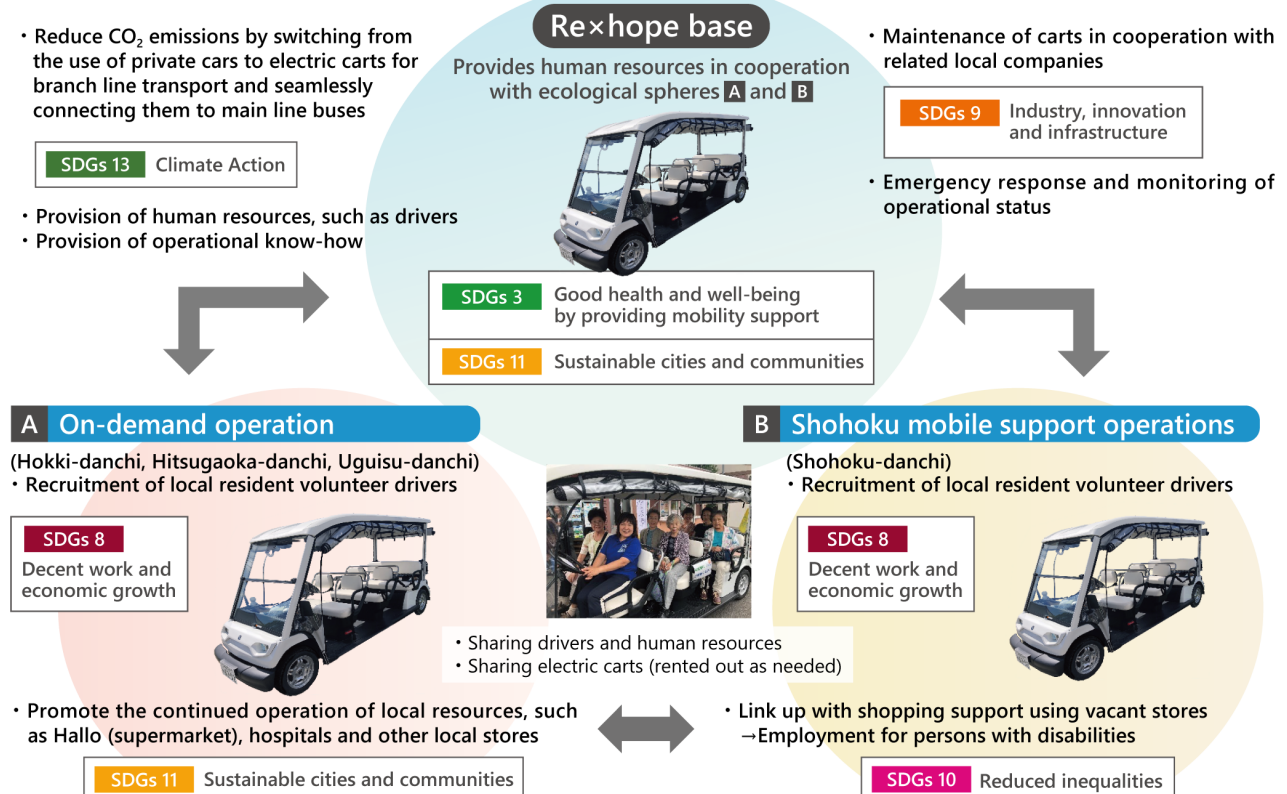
Re×hope base

Provides human resources in cooperation with ecological spheres A and B

・Reduce $CO_2$ emissions by switching from the use of private cars to electric carts for branch line transport and seamlessly connecting them to main line buses

SDGs 13 Climate Action

・Provision of human resources, such as drivers
・Provision of operational know-how

・Maintenance of carts in cooperation with related local companies

SDGs 9 Industry, innovation and infrastructure

・Emergency response and monitoring of operational status

SDGs 3 Good health and well-being by providing mobility support

SDGs 11 Sustainable cities and communities

A On-demand operation

(Hokki-danchi, Hitsugaoka-danchi, Uguisu-danchi)
・Recruitment of local resident volunteer drivers

SDGs 8 Decent work and economic growth

B Shohoku mobile support operations

(Shohoku-danchi)
・Recruitment of local resident volunteer drivers

SDGs 8 Decent work and economic growth

・Sharing drivers and human resources
・Sharing electric carts (rented out as needed)

・Promote the continued operation of local resources, such as Hallo (supermarket), hospitals and other local stores

SDGs 11 Sustainable cities and communities

・Link up with shopping support using vacant stores
→Employment for persons with disabilities

SDGs 10 Reduced inequalities